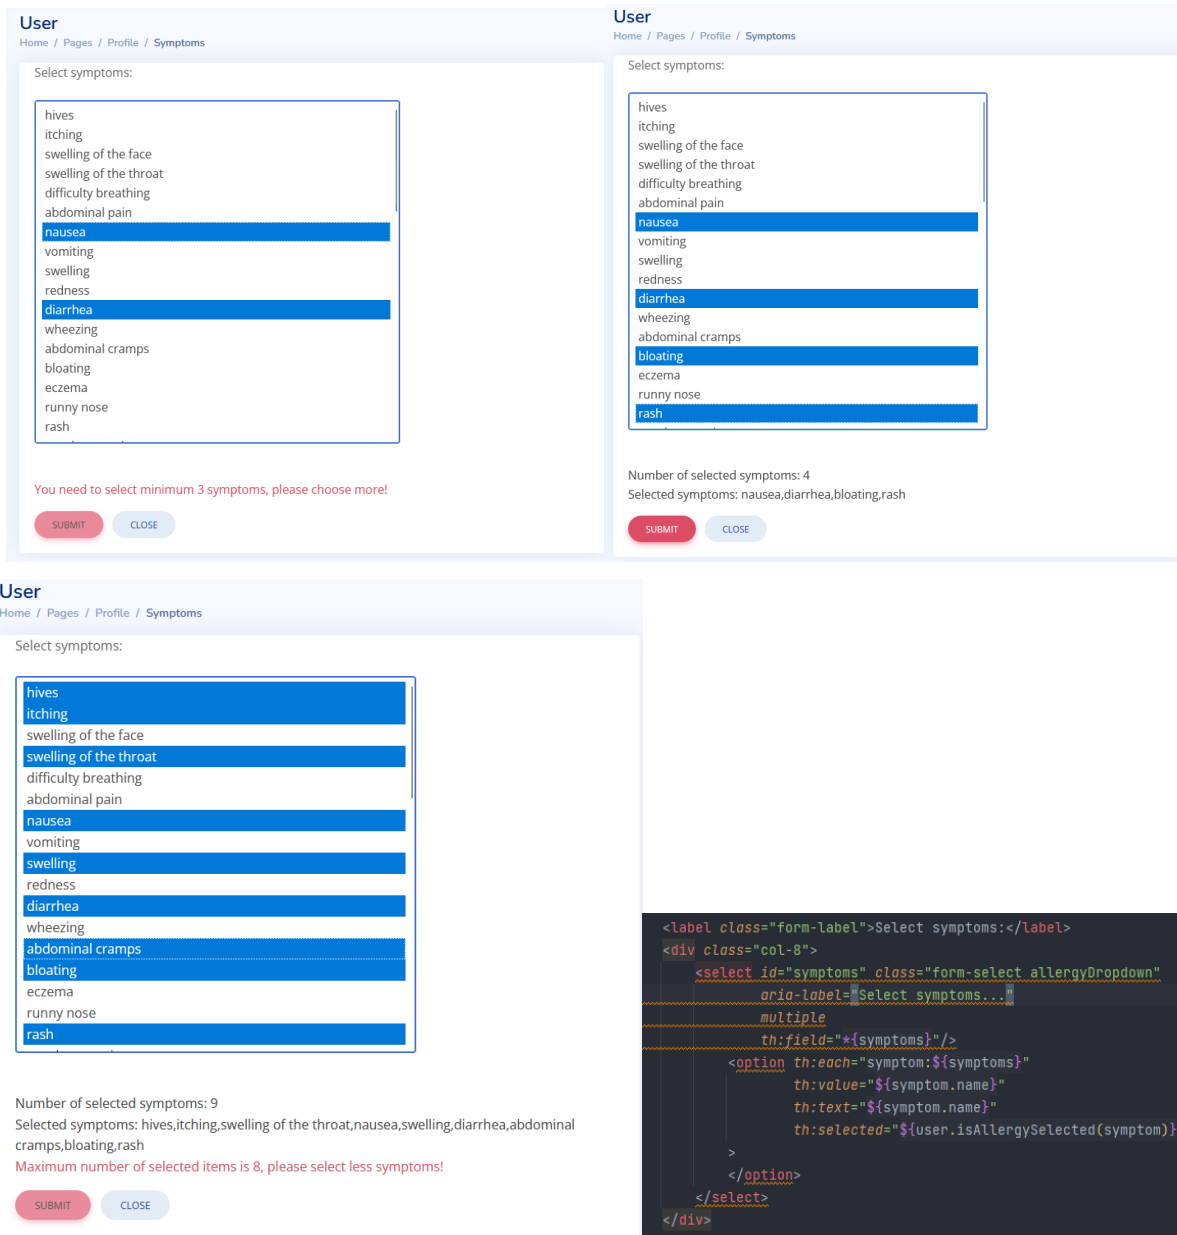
User
Home / Pages / Profile / Symptoms

Select symptoms:

hives
itching
swelling of the face
swelling of the throat
difficulty breathing
abdominal pain
nausea
vomiting
swelling
redness
diarrhea
wheezing
abdominal cramps
bloating
eczema
runny nose
rash

You need to select minimum 3 symptoms, please choose more!

SUBMIT CLOSE

User
Home / Pages / Profile / Symptoms

Select symptoms:

hives
itching
swelling of the face
swelling of the throat
difficulty breathing
abdominal pain
nausea
vomiting
swelling
redness
diarrhea
wheezing
abdominal cramps
bloating
eczema
runny nose
rash

Number of selected symptoms: 4
Selected symptoms: nausea,diarrhea,bloating,rash

SUBMIT CLOSE

User
Home / Pages / Profile / Symptoms

Select symptoms:

hives
itching
swelling of the face
swelling of the throat
difficulty breathing
abdominal pain
nausea
vomiting
swelling
redness
diarrhea
wheezing
abdominal cramps
bloating
eczema
runny nose
rash

Number of selected symptoms: 9
Selected symptoms: hives,itching,swelling of the throat,nausea,swelling,diarrhea,abdominal cramps,bloating,rash
Maximum number of selected items is 8, please select less symptoms!

SUBMIT CLOSE

<label class="form-label">Select symptoms:</label>
<div class="col-8">
<select id="symptoms" class="form-select allergyDropdown"
aria-label="Select symptoms..."
multiple
th:field="*{symptoms}"/>
<option th:each="symptom:${symptoms}"
th:value="${symptom.name}"
th:text="${symptom.name}"
th:selected="${user.isAllergySelected(symptom)}
>
</option>
</select>
</div>